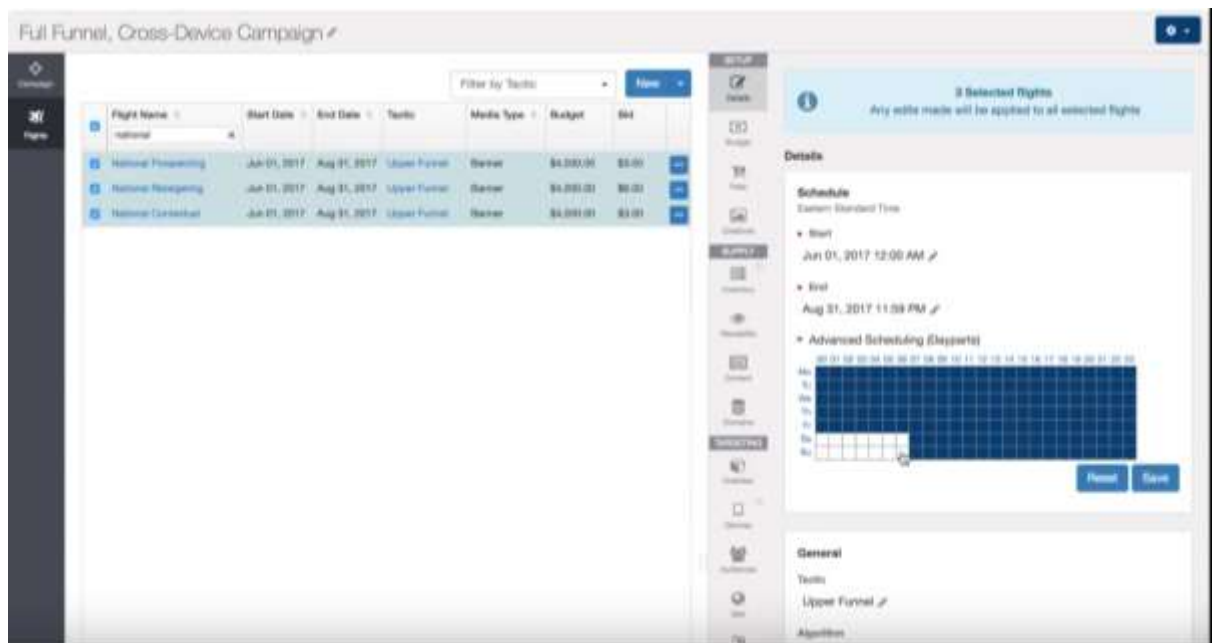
Full Funnel, Cross-Device Campaign

Campaign

Flights

Filter by Tactic

New

| Flight Name | Start Date | End Date | Tactic | Media Type | Budget | Bid |
|---|---|---|---|---|---|---|
| national | | | | | | |
| National Prospecting | Jun 01, 2017 | Aug 31, 2017 | Upper Funnel | Banner | $4,000.00 | $3.00 |
| National Retargeting | Jun 01, 2017 | Aug 31, 2017 | Upper Funnel | Banner | $4,000.00 | $6.00 |
| National Contextual | Jun 01, 2017 | Aug 31, 2017 | Upper Funnel | Banner | $4,000.00 | $3.00 |

SETUP
Details
Budget
Pixels
Creatives
SUPPLY
Inventory
Viewability
Content
Domains
TARGETING
Channels
Devices
Audiences
Geo

3 Selected flights
Any edits made will be applied to all selected flights

Details

Schedule
Eastern Standard Time

Start
Jun 01, 2017 12:00 AM

End
Aug 31, 2017 11:59 PM

Advanced Scheduling (Dayparts)

00 01 02 03 04 05 06 07 08 09 10 11 12 13 14 15 16 17 18 19 20 21 22 23
Mo
Tu
We
Th
Fr
Sa
Su

Reset
Save

General
Tactic
Upper Funnel
Algorithm